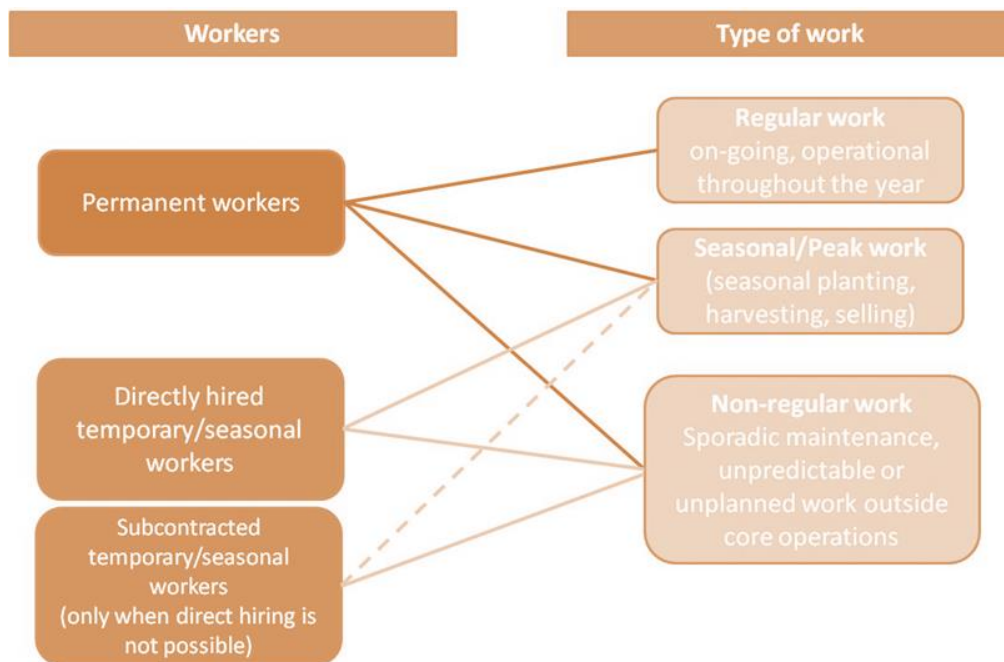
Workers

Type of work

Permanent workers

Directly hired temporary/seasonal workers

Subcontracted temporary/seasonal workers (only when direct hiring is not possible)

Regular work
on-going, operational throughout the year

Seasonal/Peak work
(seasonal planting, harvesting, selling)

Non-regular work
Sporadic maintenance, unpredictable or unplanned work outside core operations